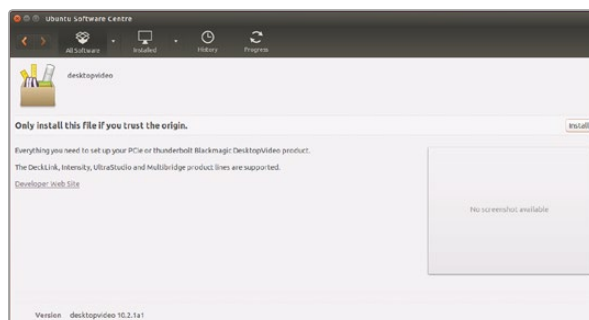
Ubuntu Software Centre

All Software

Installed

History

Progress

desktopvideo

Only install this file if you trust the origin.

Install

Everything you need to set up your PCIe or thunderbolt Blackmagic DesktopVideo product.

The DeckLink, Intensity, UltraStudio and Multibridge product lines are supported.

Developer Web Site

No screenshot available

Version desktopvideo 10.2.1a1